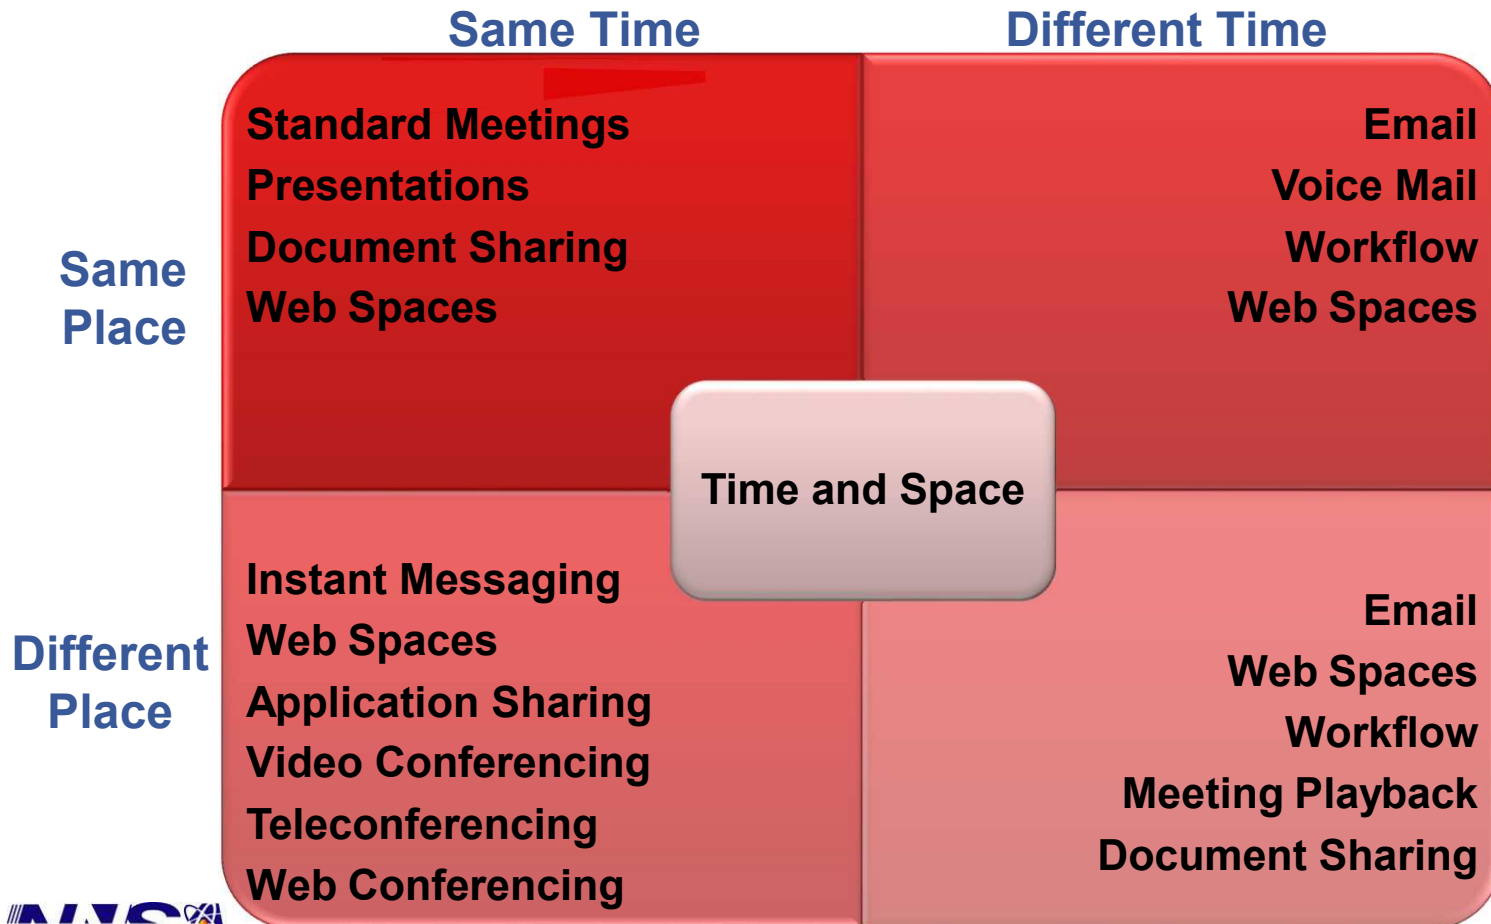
Same Time

Different Time

Same Place

Different Place

Standard Meetings
Presentations
Document Sharing
Web Spaces

Email
Voice Mail
Workflow
Web Spaces

Time and Space

Instant Messaging
Web Spaces
Application Sharing
Video Conferencing
Teleconferencing
Web Conferencing

Email
Web Spaces
Workflow
Meeting Playback
Document Sharing

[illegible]